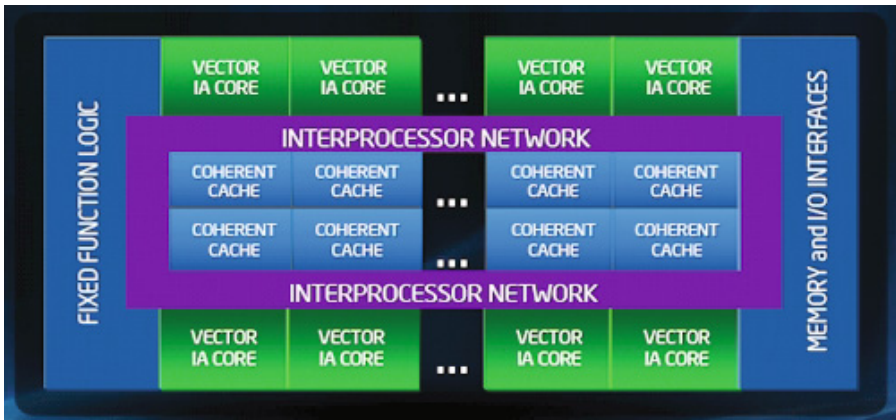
FIXED FUNCTION LOGIC

VECTOR IA CORE
VECTOR IA CORE
...
VECTOR IA CORE
VECTOR IA CORE

INTERPROCESSOR NETWORK

COHERENT CACHE
COHERENT CACHE
...
COHERENT CACHE
COHERENT CACHE

COHERENT CACHE
COHERENT CACHE
...
COHERENT CACHE
COHERENT CACHE

INTERPROCESSOR NETWORK

VECTOR IA CORE
VECTOR IA CORE
...
VECTOR IA CORE
VECTOR IA CORE

MEMORY and I/O INTERFACES